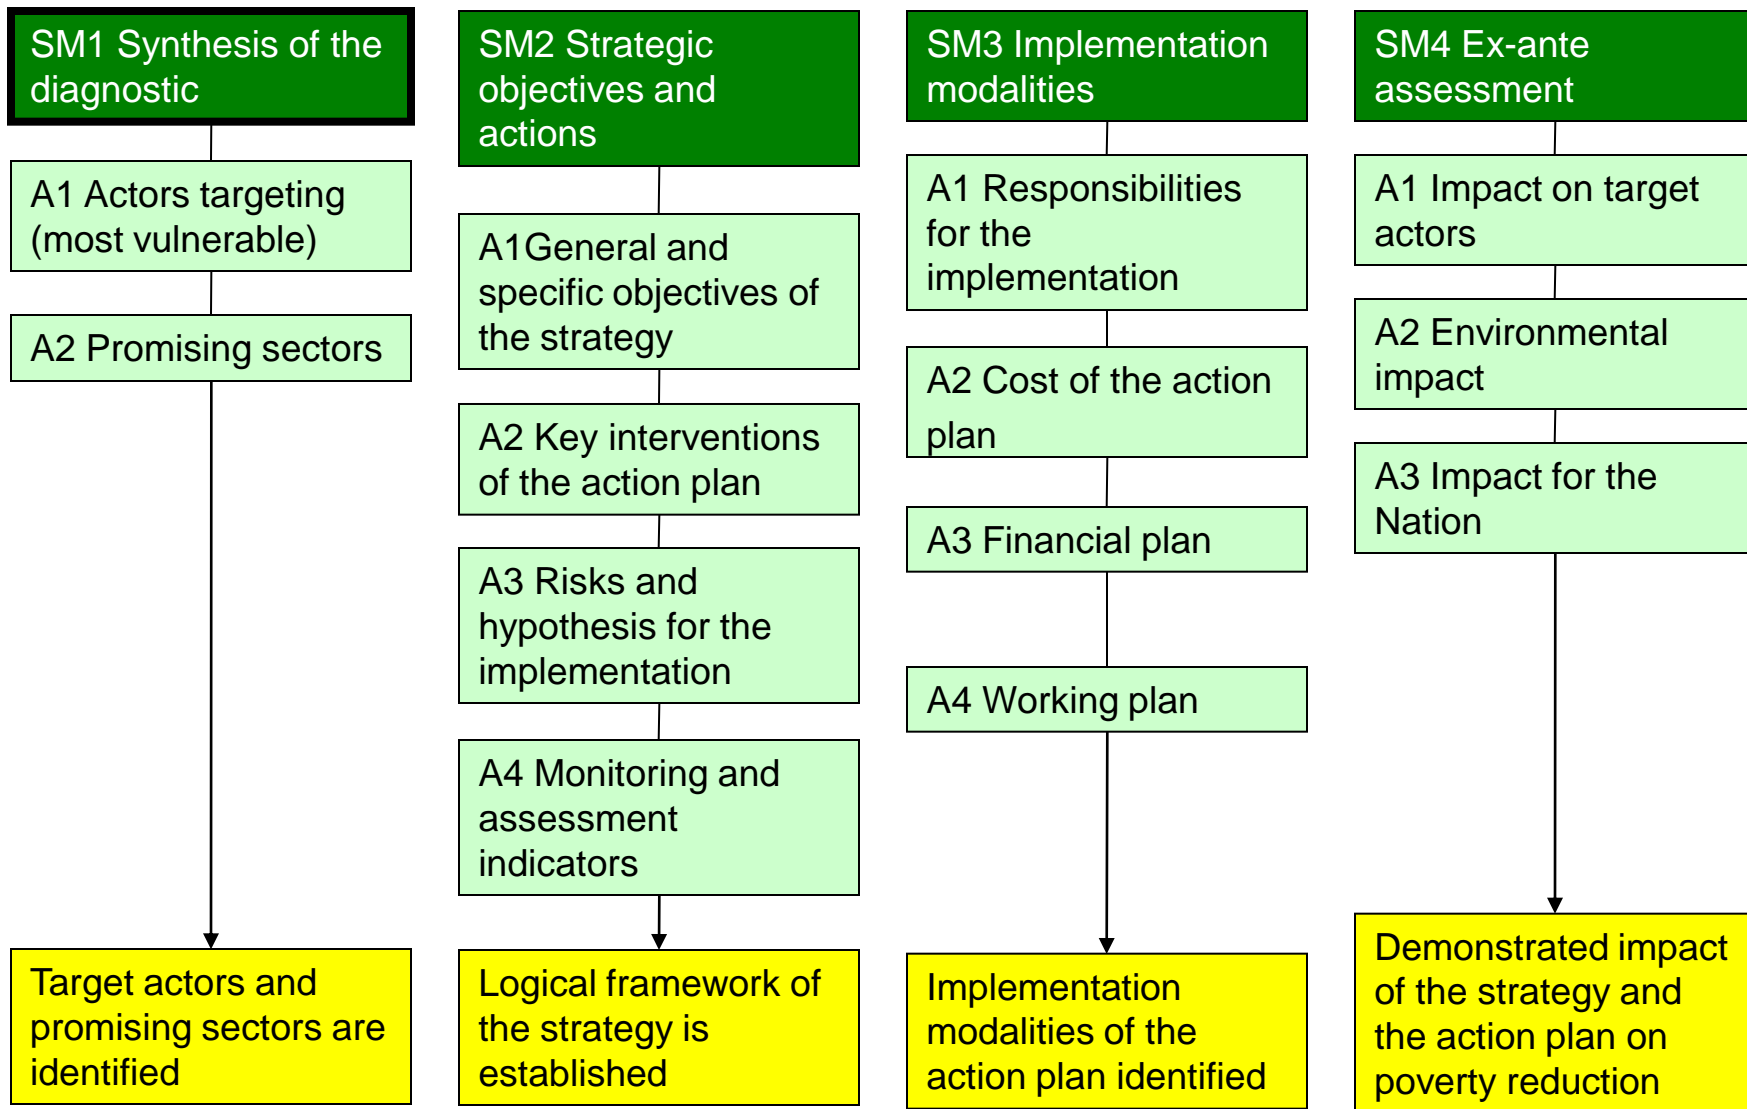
SM1 Synthesis of the diagnostic

A1 Actors targeting (most vulnerable)

A2 Promising sectors

Target actors and promising sectors are identified

SM2 Strategic objectives and actions

A1General and specific objectives of the strategy

A2 Key interventions of the action plan

A3 Risks and hypothesis for the implementation

A4 Monitoring and assessment indicators

Logical framework of the strategy is established

SM3 Implementation modalities

A1 Responsibilities for the implementation

A2 Cost of the action plan

A3 Financial plan

A4 Working plan

Implementation modalities of the action plan identified

SM4 Ex-ante assessment

A1 Impact on target actors

A2 Environmental impact

A3 Impact for the Nation

Demonstrated impact of the strategy and the action plan on poverty reduction